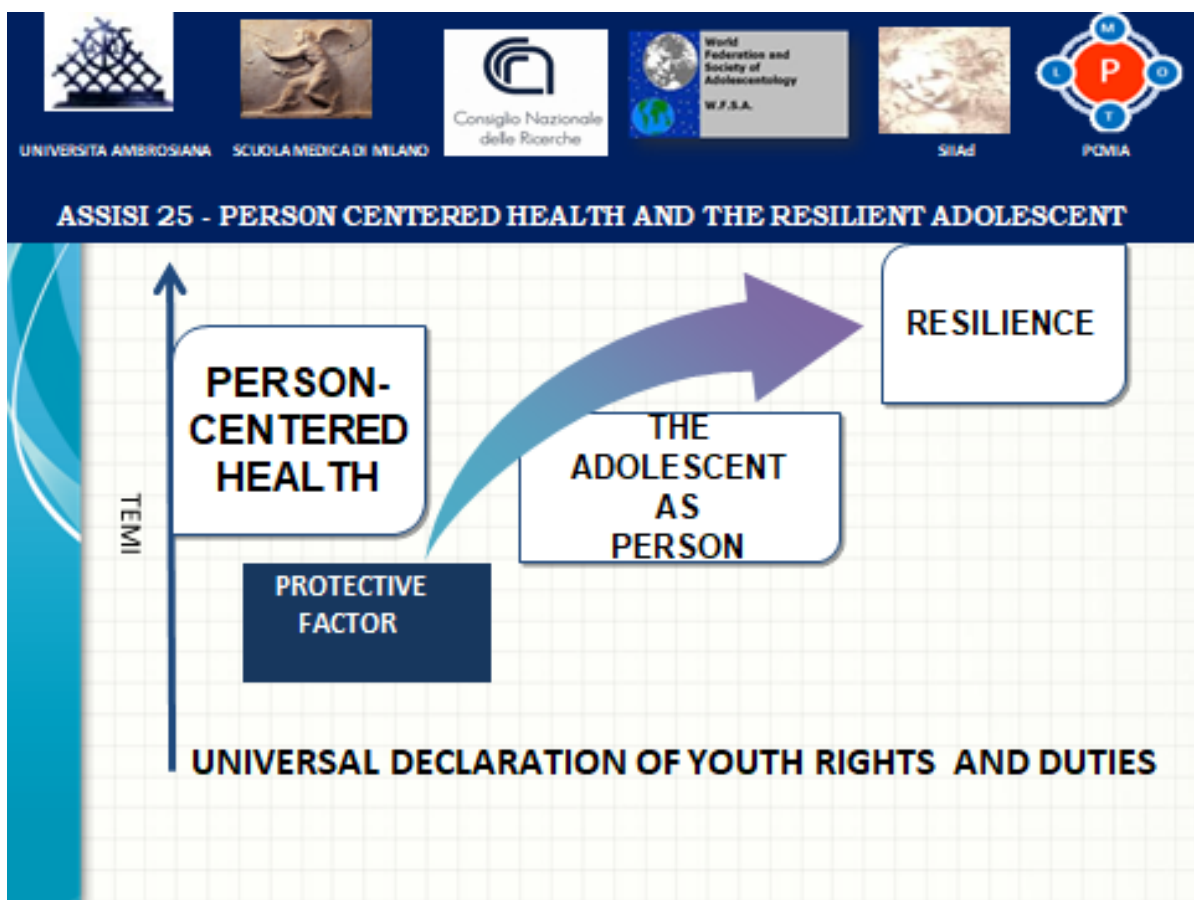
UNIVERSITA AMBROSIANA

SCUOLA MEDICA DI MILANO

Consiglio Nazionale delle Ricerche

World Federation and Society of Adolescentology

W.F.S.A.

SIIAd

M

L

P

O

T

PCMIA

ASSISI 25 - PERSON CENTERED HEALTH AND THE RESILIENT ADOLESCENT

RESILIENCE

PERSON-CENTERED HEALTH

THE ADOLESCENT AS PERSON

TEMI

PROTECTIVE FACTOR

UNIVERSAL DECLARATION OF YOUTH RIGHTS AND DUTIES